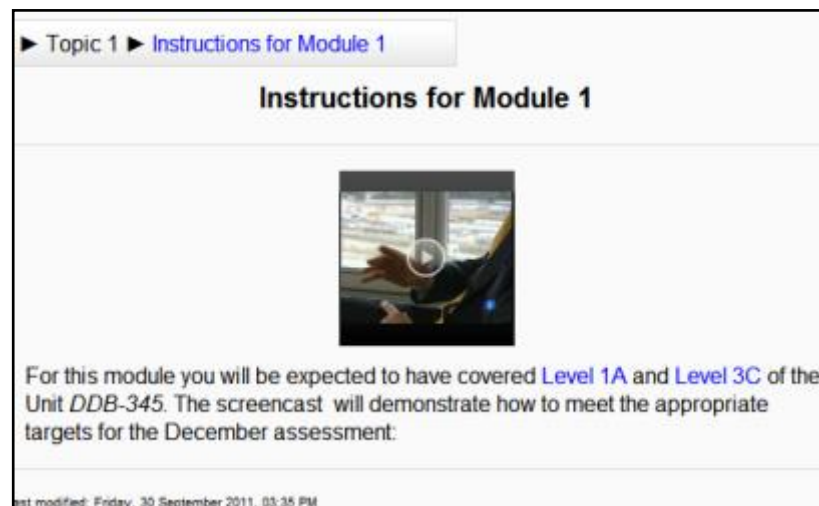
► Topic 1 ► Instructions for Module 1

Instructions for Module 1

For this module you will be expected to have covered Level 1A and Level 3C of the Unit *DDB-345*. The screencast will demonstrate how to meet the appropriate targets for the December assessment:

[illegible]st modified: Friday, 30 September 2011, 03:35 PM